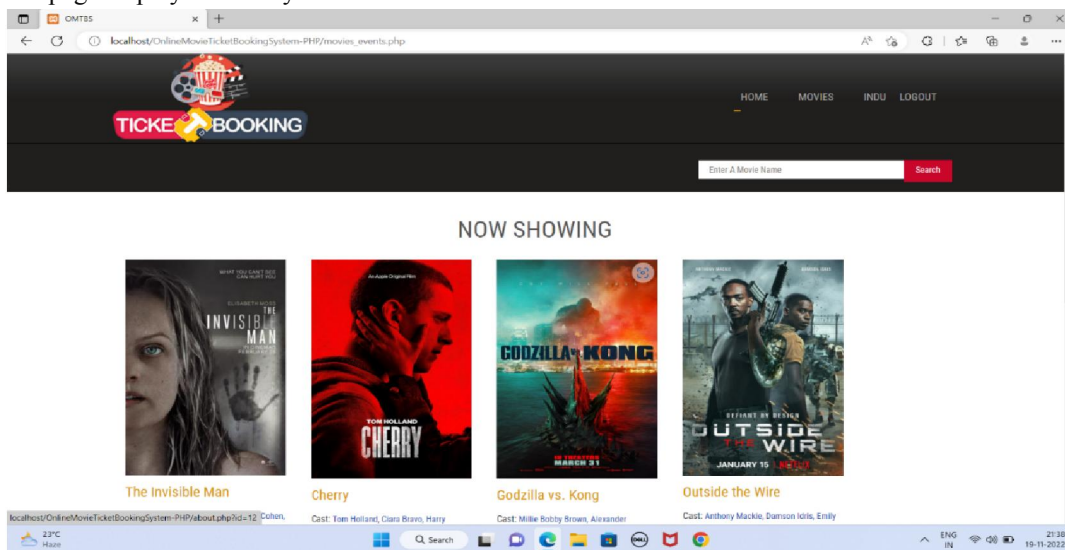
OMTBS

localhost/OnlineMovieTicketBookingSystem-PHP/movies_events.php

TICKET BOOKING

HOME MOVIES INDU LOGOUT

Enter A Movie Name Search

NOW SHOWING

WHAT YOU CAN'T SEE CAN HURT YOU
ELISABETH MOSS
THE INVISIBLE MAN

An Apple Original Film
TOM HOLLAND
CHERRY

GODZILLA vs KONG
IN THEATERS MARCH 31

ANTHONY MACKIE DAMSON IDRIS
DEFIANT BY DESIGN
OUTSIDE THE WIRE
JANUARY 15 NETFLIX

The Invisible Man
Cherry
Godzilla vs. Kong
Outside the Wire

localhost/OnlineMovieTicketBookingSystem-PHP/about.php?id=12 Cohen,
Cast: Tom Holland, Ciara Bravo, Harry
Cast: Millie Bobby Brown, Alexander
Cast: Anthony Mackie, Damson Idris, Emily

23°C Haze
Search
ENG IN
21:38 19-11-2022